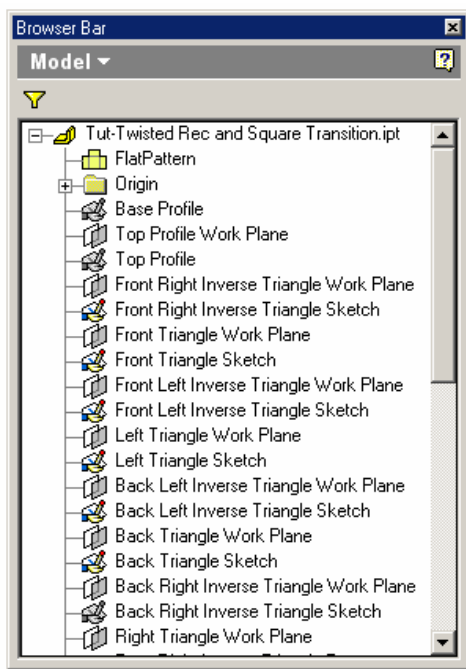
Browser Bar
Model ▾
Tut-Twisted Rec and Square Transition.ipt
FlatPattern
Origin
Base Profile
Top Profile Work Plane
Top Profile
Front Right Inverse Triangle Work Plane
Front Right Inverse Triangle Sketch
Front Triangle Work Plane
Front Triangle Sketch
Front Left Inverse Triangle Work Plane
Front Left Inverse Triangle Sketch
Left Triangle Work Plane
Left Triangle Sketch
Back Left Inverse Triangle Work Plane
Back Left Inverse Triangle Sketch
Back Triangle Work Plane
Back Triangle Sketch
Back Right Inverse Triangle Work Plane
Back Right Inverse Triangle Sketch
Right Triangle Work Plane